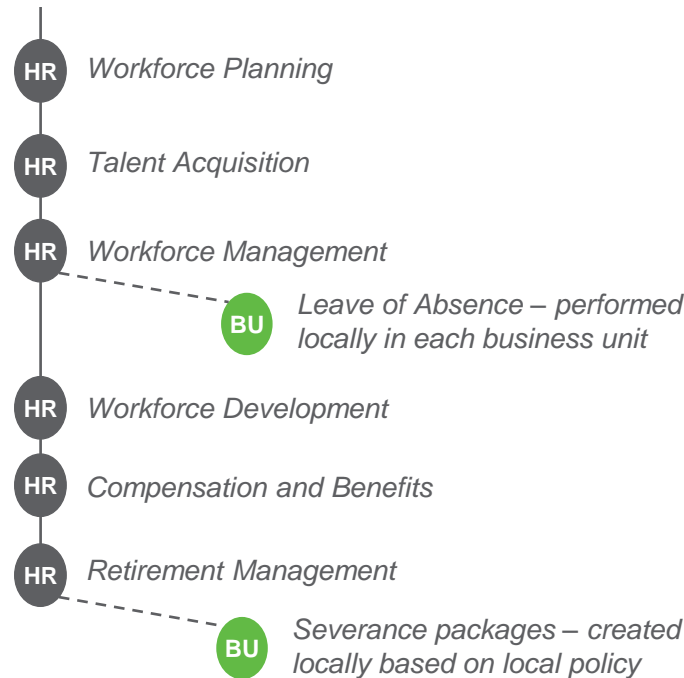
HR Workforce Planning

HR Talent Acquisition

HR Workforce Management

BU Leave of Absence – performed locally in each business unit

HR Workforce Development

HR Compensation and Benefits

HR Retirement Management

BU Severance packages – created locally based on local policy